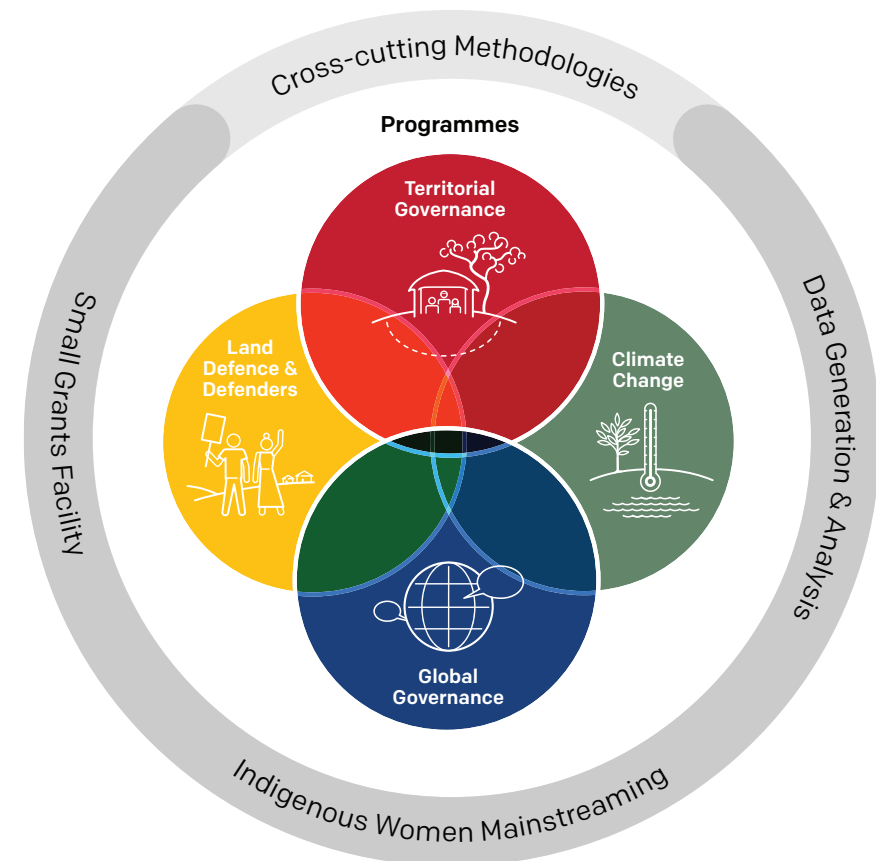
Cross-cutting Methodologies

Programmes

Territorial Governance

Land Defence & Defenders

Climate Change

Global Governance

Small Grants Facility

Data Generation & Analysis

Indigenous Women Mainstreaming